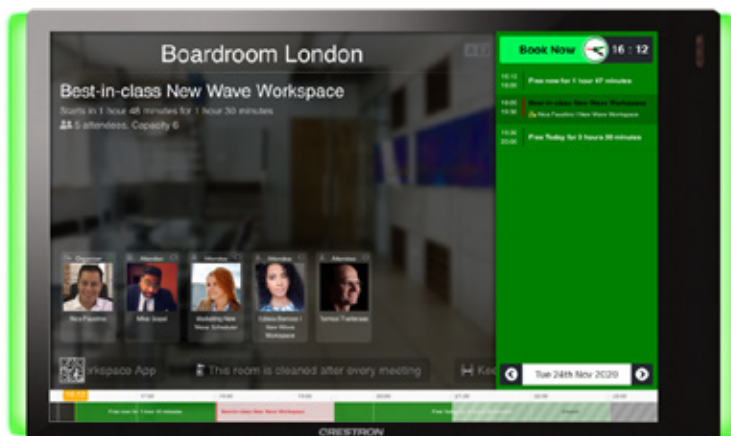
Boardroom London

Best-in-class New Wave Workspace

Starts in 1 hour 48 minutes for 1 hour 30 minutes

5 attendees, Capacity 6

Book Now

16 : 12

Free now for 1 hour 47 minutes

Best-in-class New Wave Workspace

Free Today for 3 hours 30 minutes

Organiser

Attendee

Attendee

Attendee

Attendee

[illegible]

Mike Jones

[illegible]

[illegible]

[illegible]

orkspace App

This room is cleaned after every meeting

Ke

Tue 24th Nov 2020

Free now for 1 hour 47 minutes

Best-in-class New Wave Workspace

CRESTRON